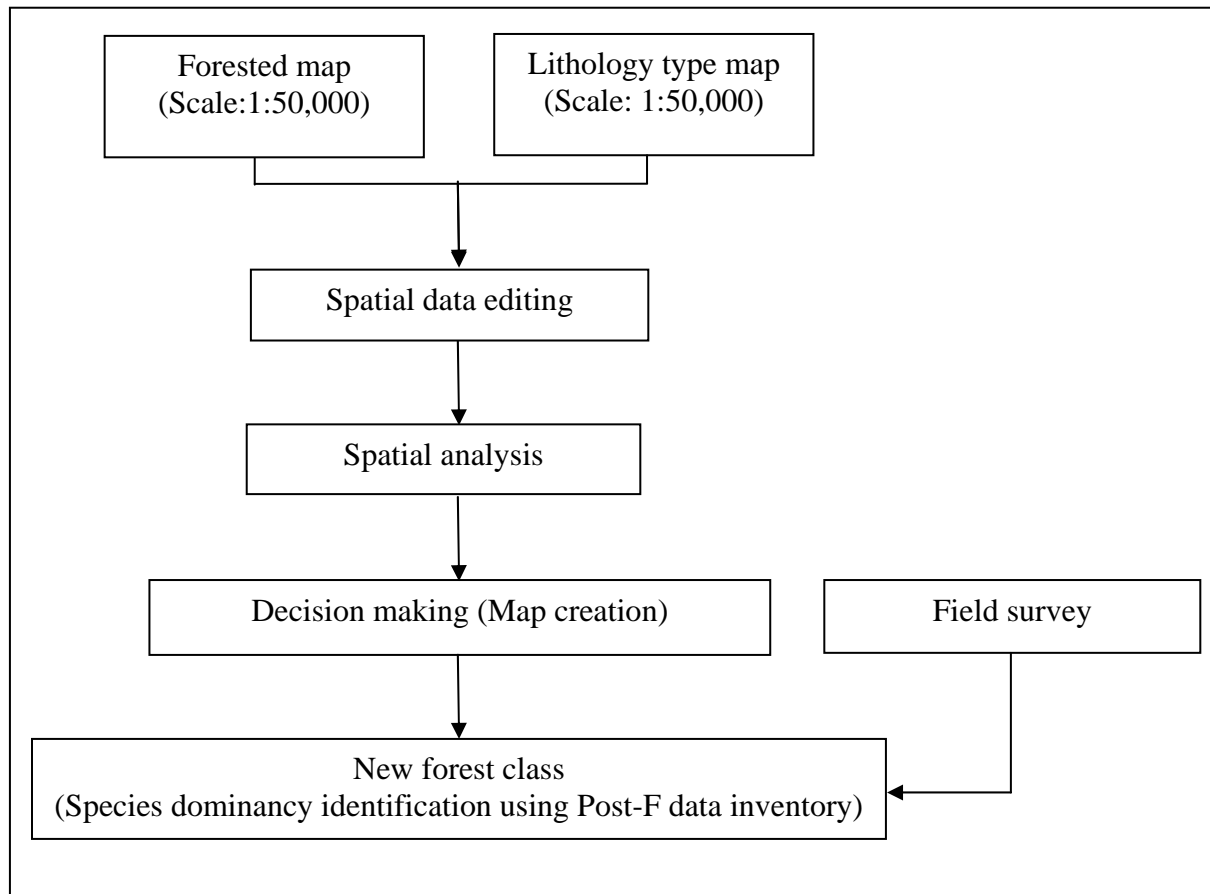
Forested map
(Scale:1:50,000)

Lithology type map
(Scale: 1:50,000)

Spatial data editing

Spatial analysis

Decision making (Map creation)

Field survey

New forest class
(Species dominancy identification using Post-F data inventory)